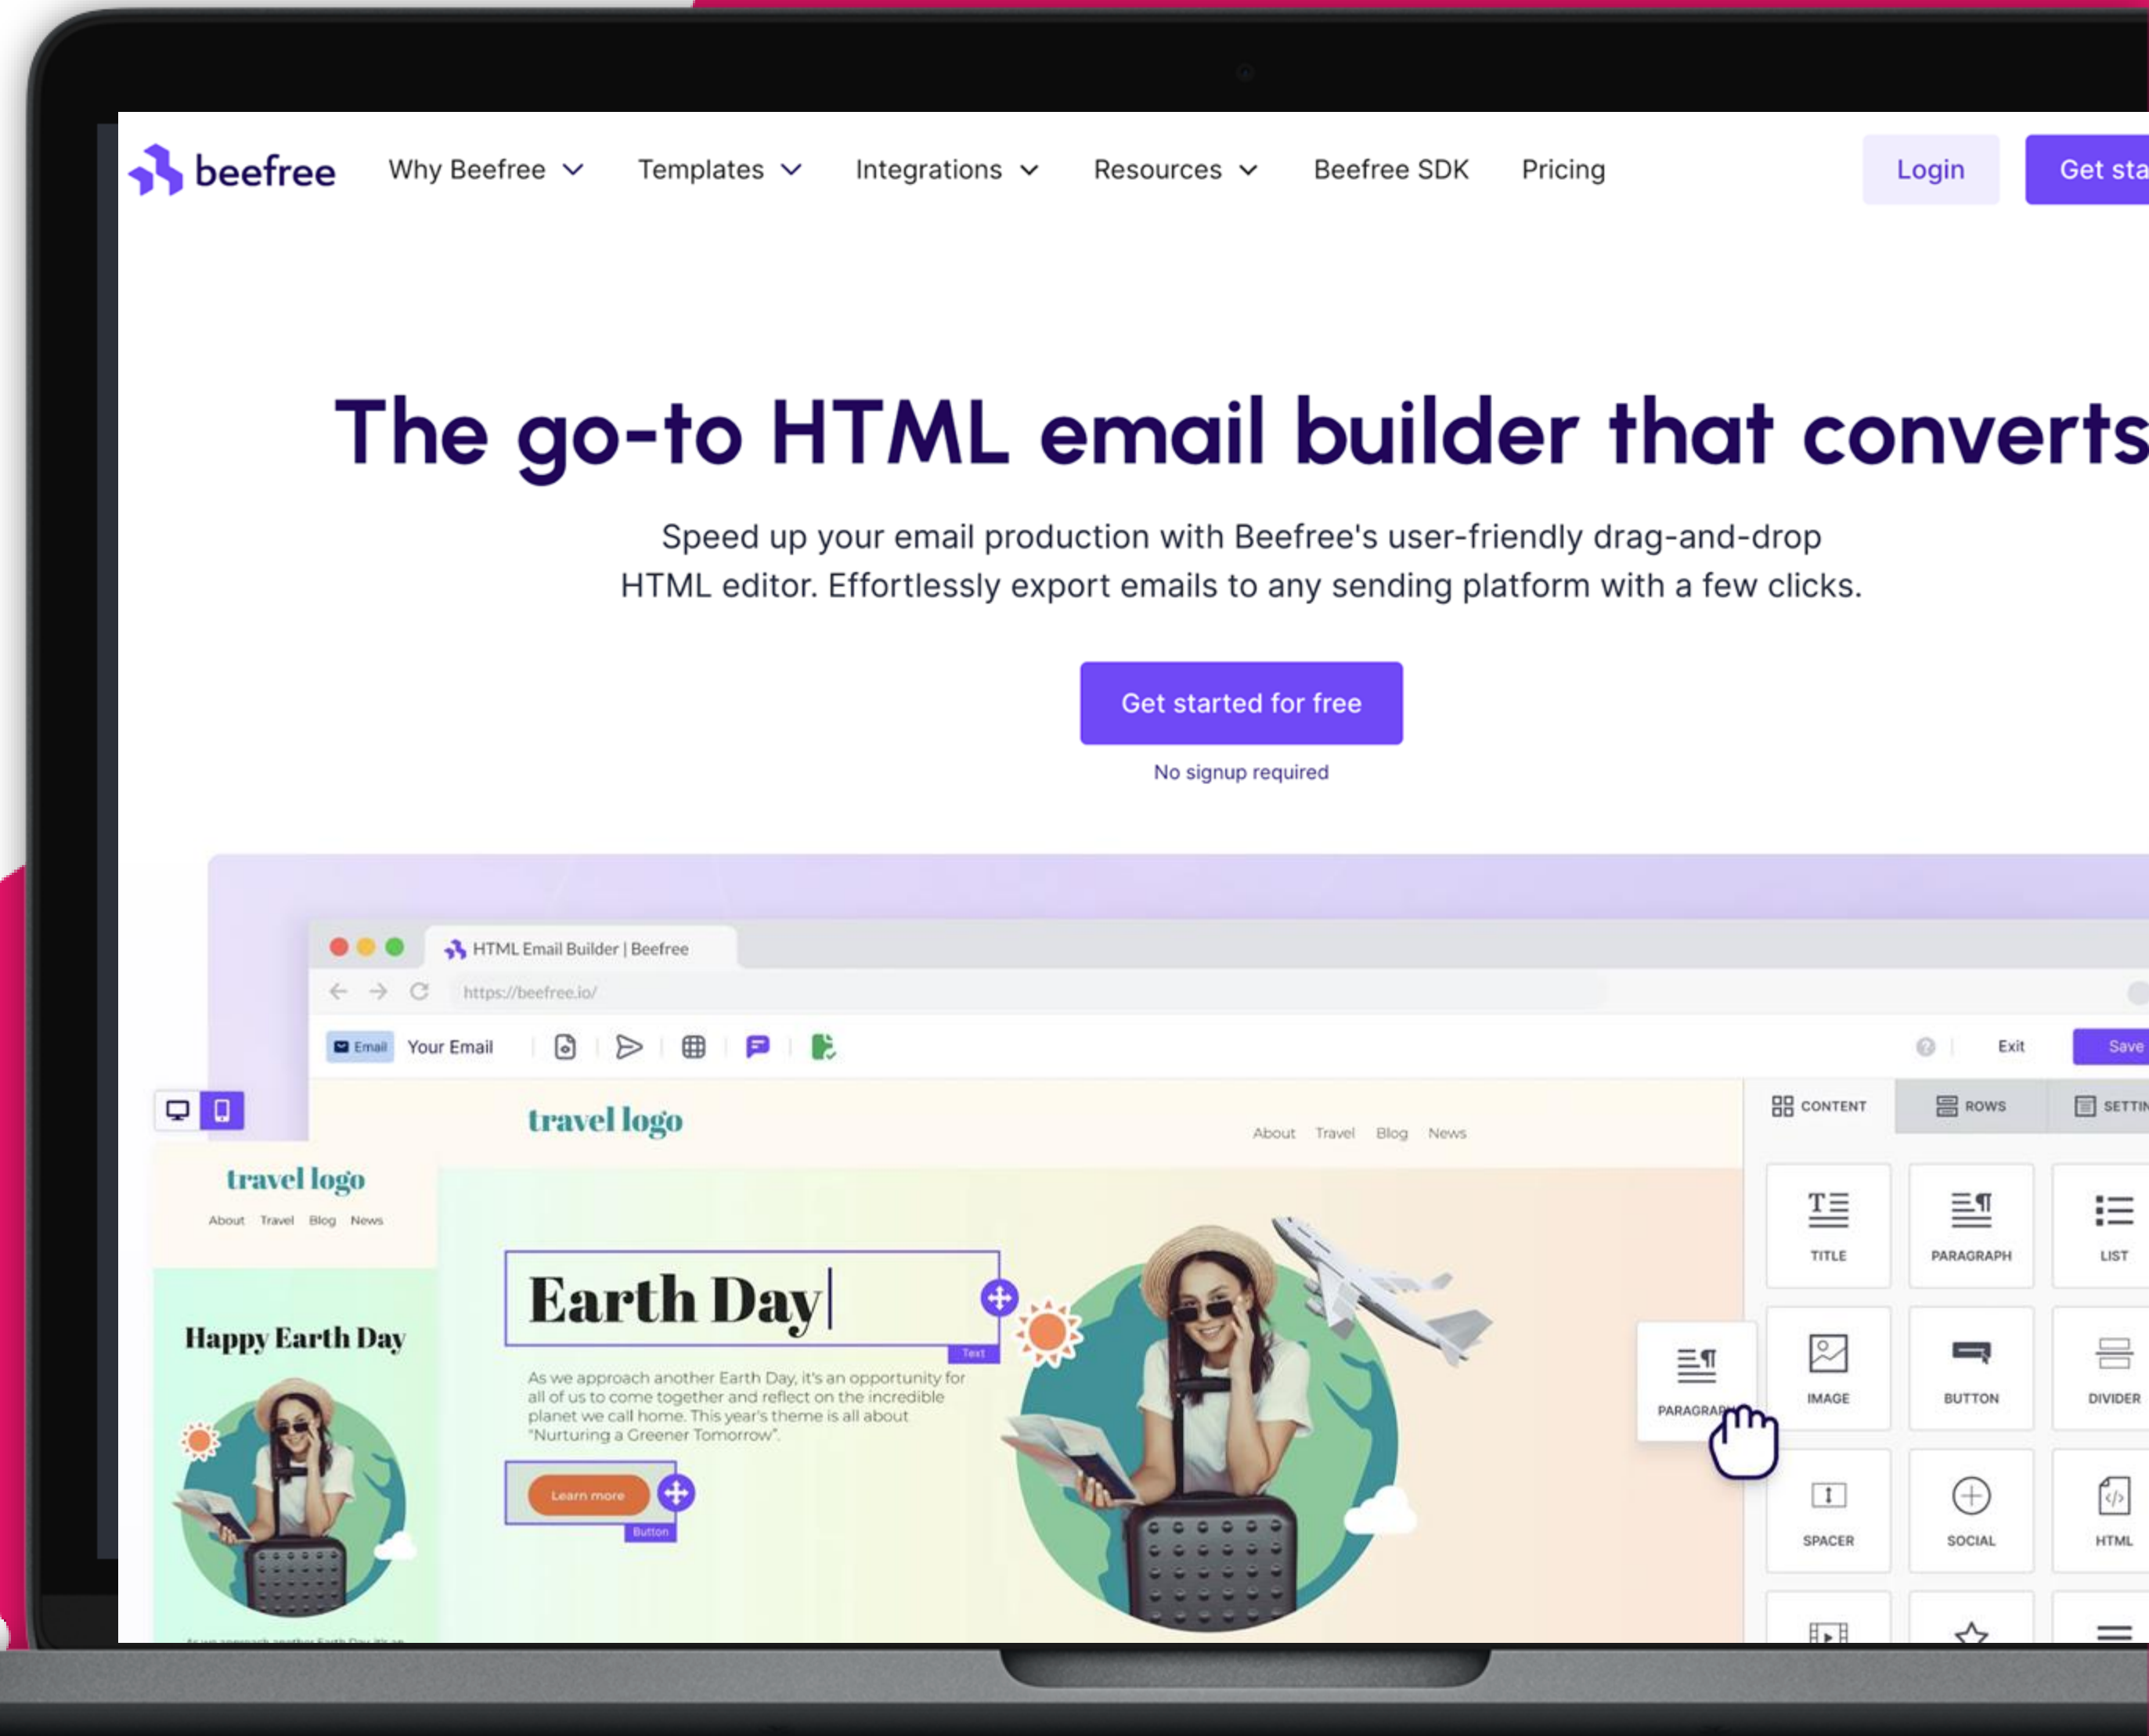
beefree Why Beefree Templates Integrations Resources Beefree SDK Pricing Login Get sta

The go-to HTML email builder that converts

Speed up your email production with Beefree's user-friendly drag-and-drop HTML editor. Effortlessly export emails to any sending platform with a few clicks.

Get started for free

No signup required

HTML Email Builder | Beefree

https://beefree.io/

Email Your Email

Exit Save

travel logo

About Travel Blog News

CONTENT ROWS SETTIN

travel logo

About Travel Blog News

Earth Day

Text

As we approach another Earth Day, it's an opportunity for all of us to come together and reflect on the incredible planet we call home. This year's theme is all about "Nurturing a Greener Tomorrow".

Learn more

Button

Happy Earth Day

TITLE PARAGRAPH LIST

PARAGRAPH

IMAGE BUTTON DIVIDER

SPACER SOCIAL HTML